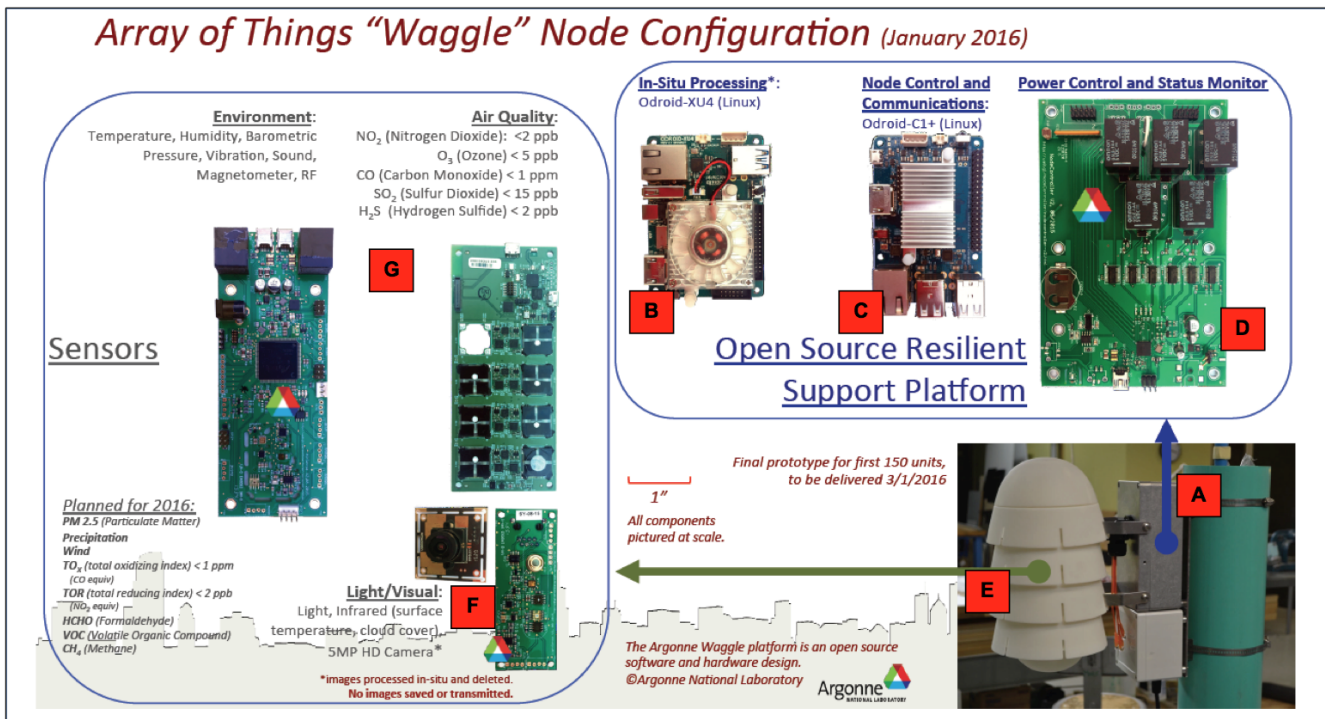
Array of Things "Waggle" Node Configuration (January 2016)

Environment:
Temperature, Humidity, Barometric Pressure, Vibration, Sound, Magnetometer, RF

Air Quality:
$NO_2$ (Nitrogen Dioxide): <2 ppb
$O_3$ (Ozone) < 5 ppb
CO (Carbon Monoxide) < 1 ppm
$SO_2$ (Sulfur Dioxide) < 15 ppb
$H_2S$ (Hydrogen Sulfide) < 2 ppb

G

Sensors

Planned for 2016:
PM 2.5 (Particulate Matter)
Precipitation
Wind
$TO_x$ (total oxidizing index) < 1 ppm
(CO equiv)
TOR (total reducing index) < 2 ppb
($NO_2$ equiv)
HCHO (Formaldehyde)
VOC (Volatile Organic Compound)
$CH_4$ (Methane)

Light/Visual:
Light, Infrared (surface temperature, cloud cover), 5MP HD Camera*

F

*images processed in-situ and deleted.
No images saved or transmitted.

In-Situ Processing*:
Odroid-XU4 (Linux)

B

Node Control and Communications:
Odroid-C1+ (Linux)

C

Power Control and Status Monitor

D

Open Source Resilient Support Platform

1"

All components pictured at scale.

Final prototype for first 150 units, to be delivered 3/1/2016

A

E

The Argonne Waggle platform is an open source software and hardware design.
©Argonne National Laboratory

Argonne
NATIONAL LABORATORY